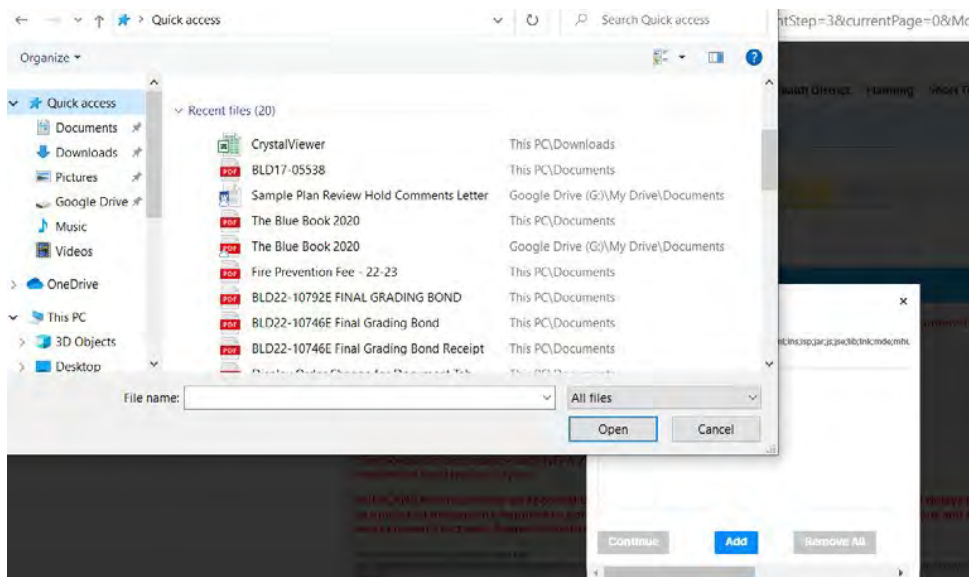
Quick access

Search Quick access

ntStep=3&currentPage=0&Mo

Organize ▾

Quick access
Documents
Downloads
Pictures
Google Drive
Music
Videos
OneDrive
This PC
3D Objects
Desktop

Recent files (20)

| | |
|---|---|
| CrystalViewer | This PC\Downloads |
| BLD17-05538 | This PC\Documents |
| Sample Plan Review Hold Comments Letter | Google Drive (G:)\My Drive\Documents |
| The Blue Book 2020 | This PC\Documents |
| The Blue Book 2020 | Google Drive (G:)\My Drive\Documents |
| Fire Prevention Fee - 22-23 | This PC\Documents |
| BLD22-10792E FINAL GRADING BOND | This PC\Documents |
| BLD22-10746E Final Grading Bond | This PC\Documents |
| BLD22-10746E Final Grading Bond Receipt | This PC\Documents |

File name:

All files

Open

Cancel

×

Continue

Add

Remove All